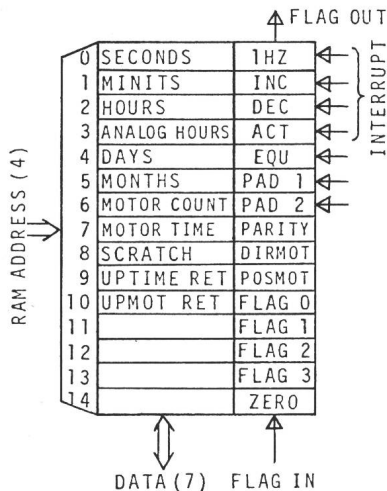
FLAG OUT

RAM ADDRESS (4)

| | | |
|---|---|---|
| 0 | SECONDS | 1HZ |
| 1 | MINITS | INC |
| 2 | HOURS | DEC |
| 3 | ANALOG HOURS | ACT |
| 4 | DAYS | EQU |
| 5 | MONTHS | PAD 1 |
| 6 | MOTOR COUNT | PAD 2 |
| 7 | MOTOR TIME | PARITY |
| 8 | SCRATCH | DIRMOT |
| 9 | UPTIME RET | POSMOT |
| 10 | UPMOT RET | FLAG 0 |
| 11 | | FLAG 1 |
| 12 | | FLAG 2 |
| 13 | | FLAG 3 |
| 14 | | ZERO |

INTERRUPT

DATA (7) FLAG IN